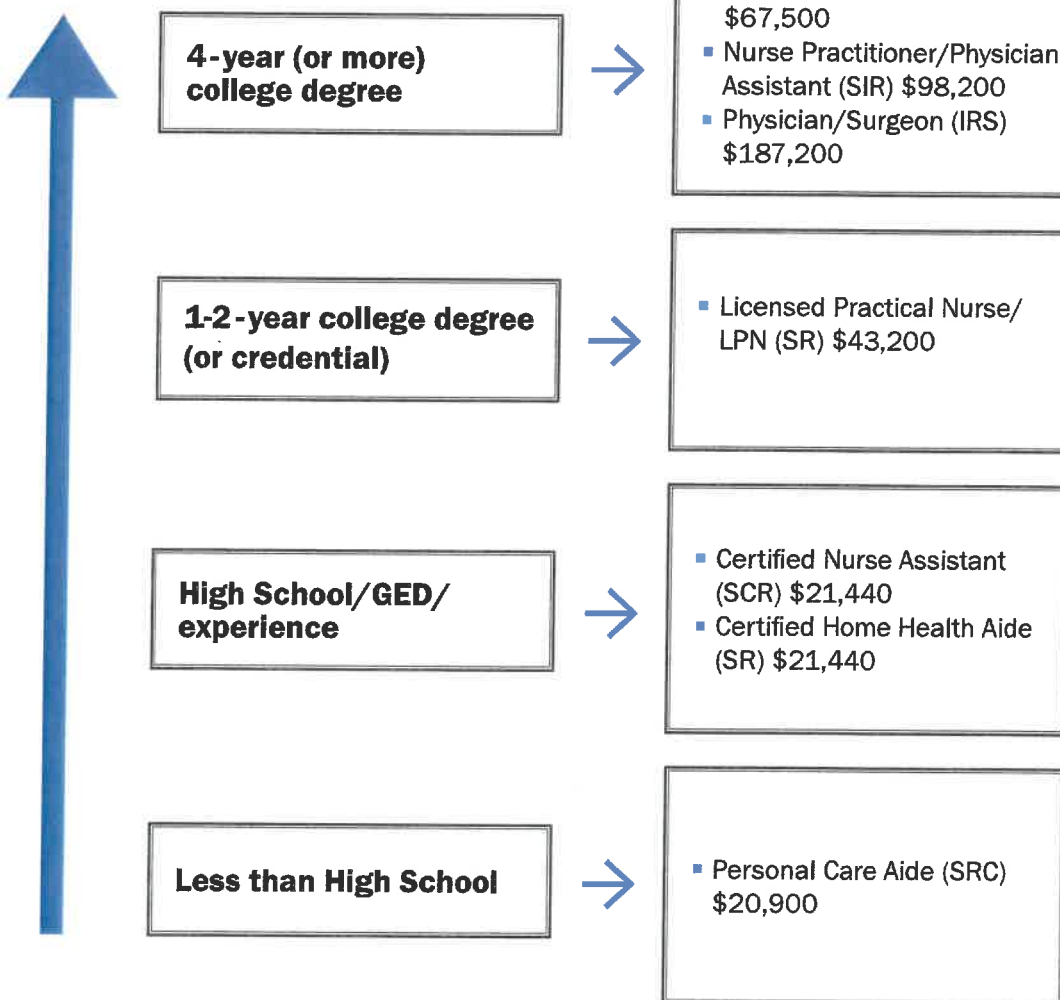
4-year (or more) college degree

$67,500
- Nurse Practitioner/Physician Assistant (SIR) $98,200
- Physician/Surgeon (IRS) $187,200

1-2-year college degree (or credential)

- Licensed Practical Nurse/ LPN (SR) $43,200

High School/GED/ experience

- Certified Nurse Assistant (SCR) $21,440
- Certified Home Health Aide (SR) $21,440

Less than High School

- Personal Care Aide (SRC) $20,900